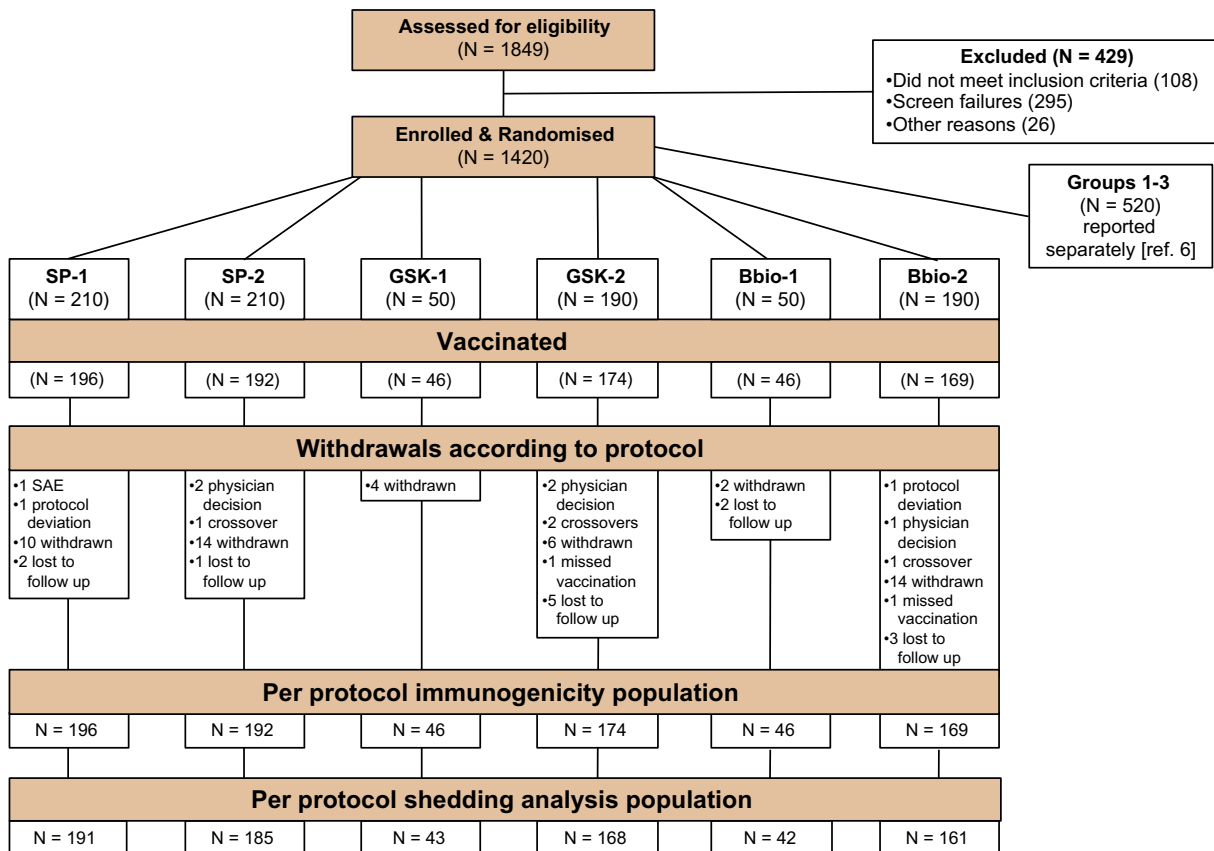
Assessed for eligibility
(N = 1849)

Excluded (N = 429)
•Did not meet inclusion criteria (108)
•Screen failures (295)
•Other reasons (26)

Enrolled & Randomised
(N = 1420)

Groups 1-3
(N = 520)
reported separately [ref. 6]

SP-1
(N = 210)

SP-2
(N = 210)

GSK-1
(N = 50)

GSK-2
(N = 190)

Bbio-1
(N = 50)

Bbio-2
(N = 190)

Vaccinated

(N = 196)

(N = 192)

(N = 46)

(N = 174)

(N = 46)

(N = 169)

Withdrawals according to protocol

•1 SAE
•1 protocol deviation
•10 withdrawn
•2 lost to follow up

•2 physician decision
•1 crossover
•14 withdrawn
•1 lost to follow up

•4 withdrawn

•2 physician decision
•2 crossovers
•6 withdrawn
•1 missed vaccination
•5 lost to follow up

•2 withdrawn
•2 lost to follow up

•1 protocol deviation
•1 physician decision
•1 crossover
•14 withdrawn
•1 missed vaccination
•3 lost to follow up

Per protocol immunogenicity population

| N = 196 | N = 192 | N = 46 | N = 174 | N = 46 | N = 169 |
|---|---|---|---|---|---|

Per protocol shedding analysis population

| N = 191 | N = 185 | N = 43 | N = 168 | N = 42 | N = 161 |
|---|---|---|---|---|---|